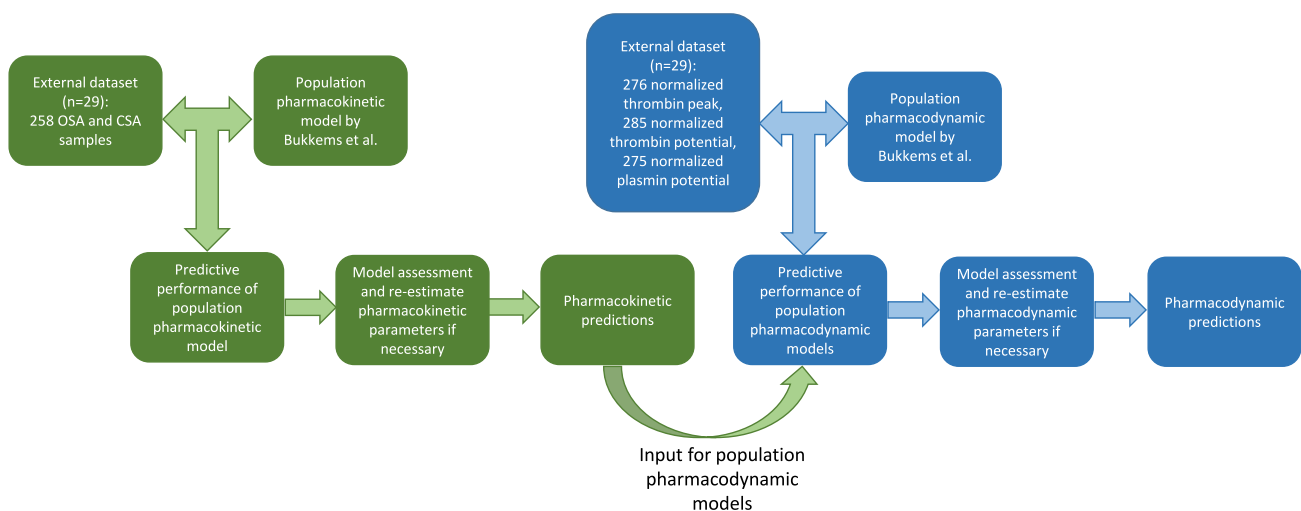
External dataset (n=29): 258 OSA and CSA samples

Population pharmacokinetic model by Bukkems et al.

External dataset (n=29): 276 normalized thrombin peak, 285 normalized thrombin potential, 275 normalized plasmin potential

Population pharmacodynamic model by Bukkems et al.

Predictive performance of population pharmacokinetic model

Model assessment and re-estimate pharmacokinetic parameters if necessary

Pharmacokinetic predictions

Predictive performance of population pharmacodynamic models

Model assessment and re-estimate pharmacodynamic parameters if necessary

Pharmacodynamic predictions

Input for population pharmacodynamic models